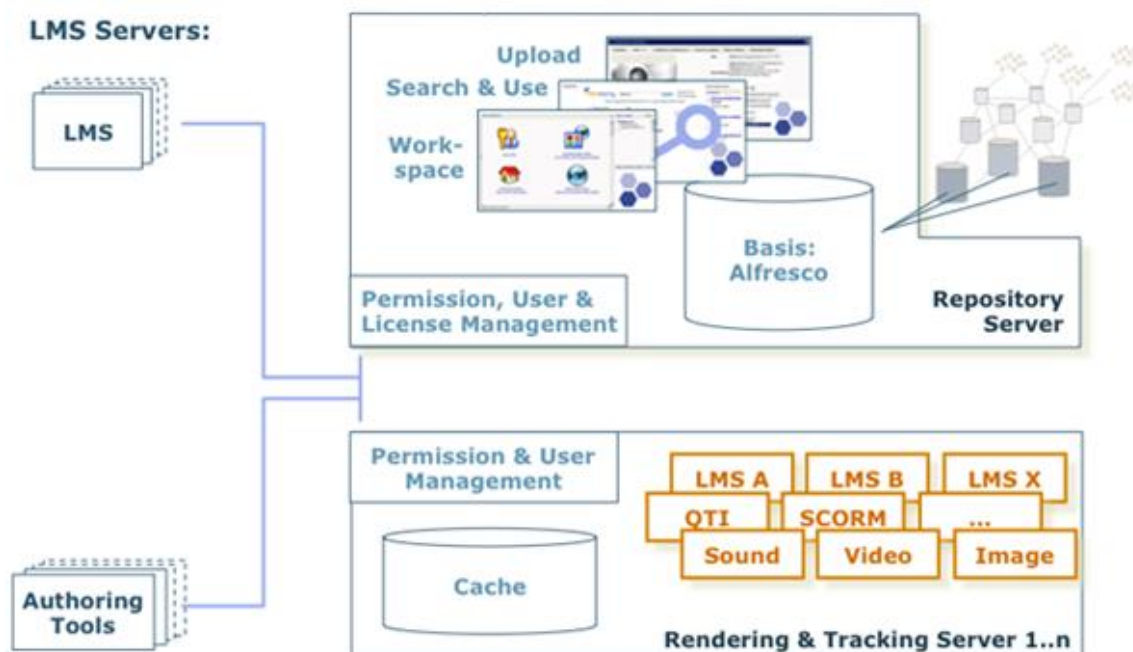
LMS Servers:

LMS

Upload

Search & Use

Workspace

Basis: Alfresco

Permission, User & License Management

Repository Server

Permission & User Management

LMS A

LMS B

LMS X

QTI

SCORM

...

Sound

Video

Image

Cache

Authoring Tools

Rendering & Tracking Server 1..n